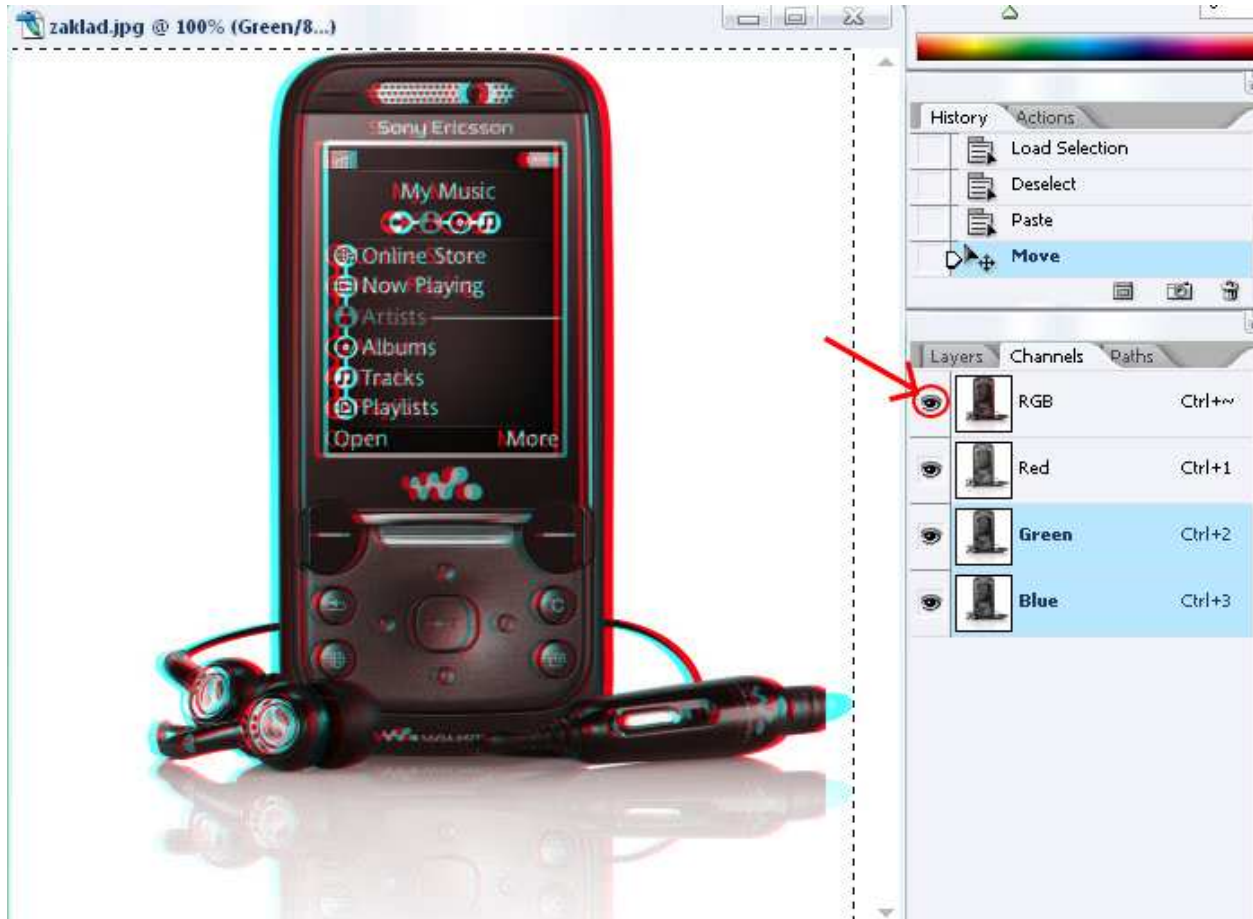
zaklad.jpg @ 100% (Green/8...)

Sony Ericsson

My Music

Online Store

Now Playing

Artists

Albums

Tracks

Playlists

Open

More

History

Actions

Load Selection

Deselect

Paste

Move

Layers

Channels

Paths

RGB

Ctrl+~

Red

Ctrl+1

Green

Ctrl+2

Blue

Ctrl+3